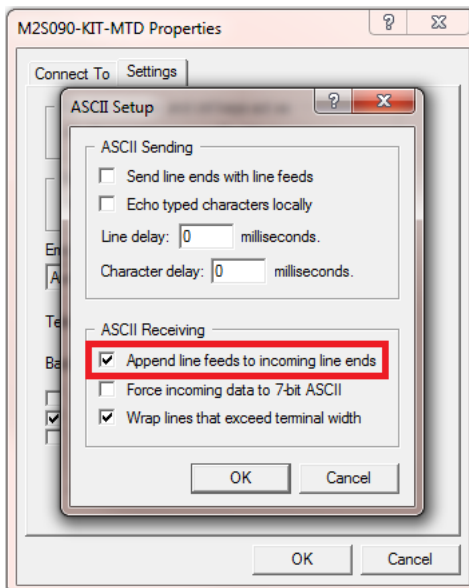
M2S090-KIT-MTD Properties

?

Connect To

Settings

ASCII Setup

?

ASCII Sending

Send line ends with line feeds

Echo typed characters locally

Line delay: 0 milliseconds.

Character delay: 0 milliseconds.

ASCII Receiving

Append line feeds to incoming line ends

Force incoming data to 7-bit ASCII

Wrap lines that exceed terminal width

OK

Cancel

Em

A

Te

Ba

OK

Cancel